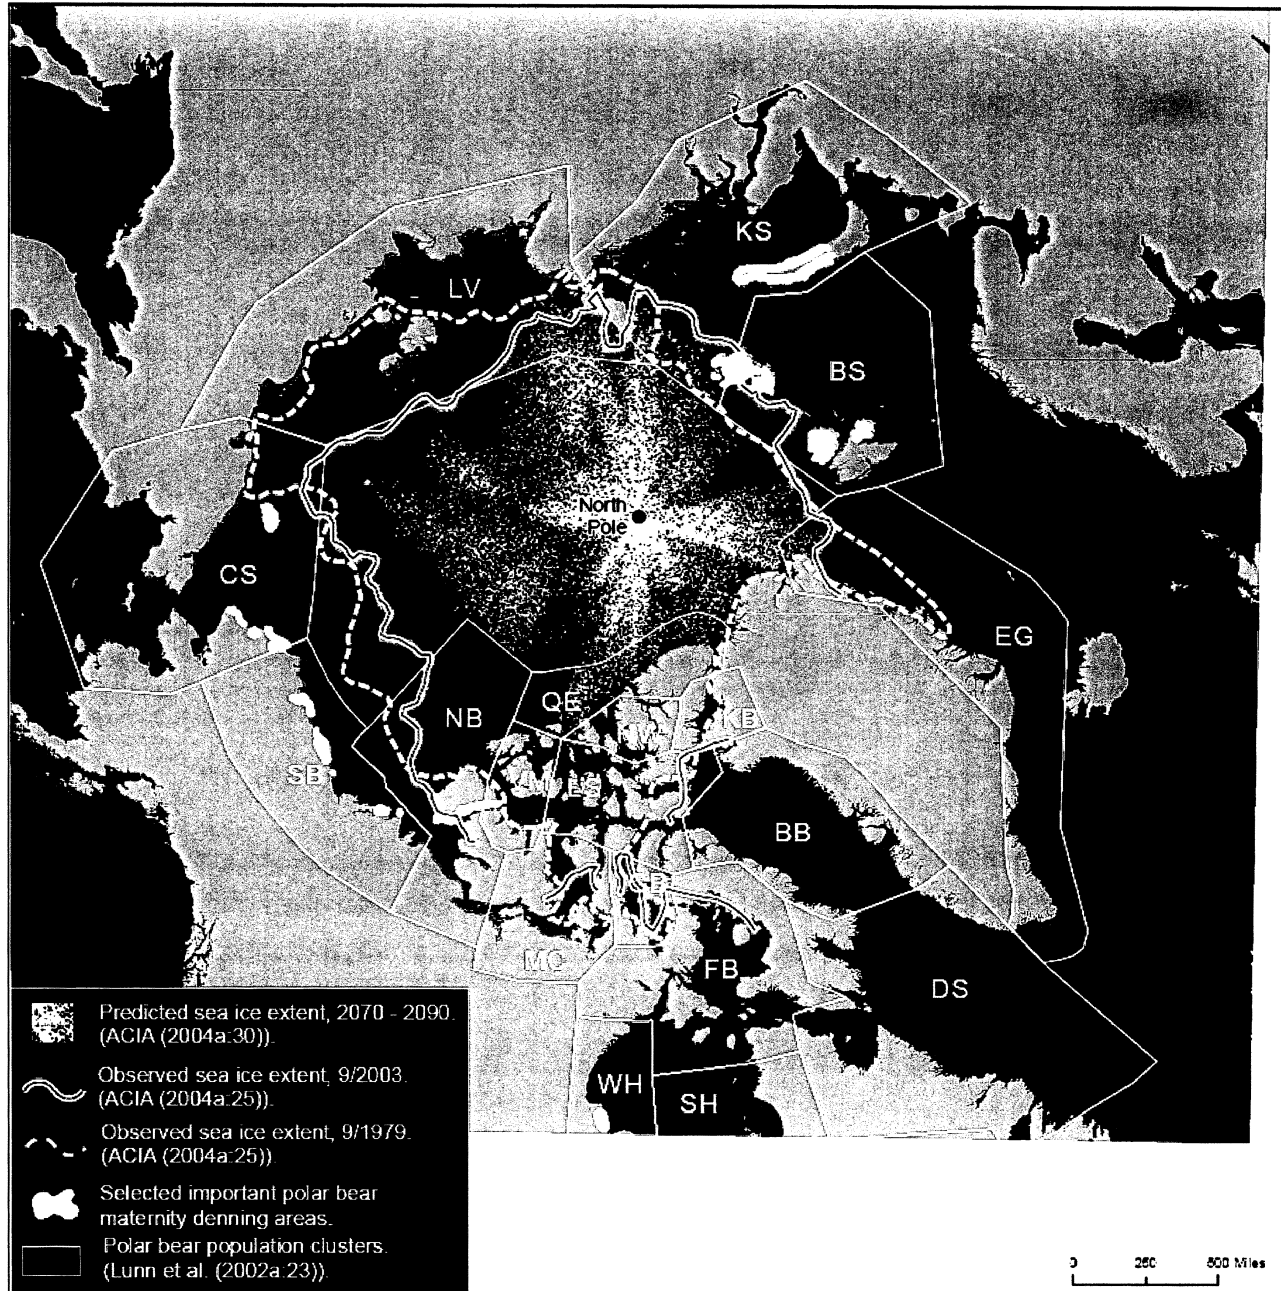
KS

LV

BS

North Pole

CS

EG

NB

QE

KB

NW

SB

LS

BB

B

MC

FB

DS

WH

SH

Predicted sea ice extent, 2070 - 2090. (ACIA (2004a:30)).

Observed sea ice extent, 9/2003. (ACIA (2004a:25)).

Observed sea ice extent, 9/1979. (ACIA (2004a:25)).

Selected important polar bear maternity denning areas.

Polar bear population clusters. (Lunn et al. (2002a:23)).

0 250 500 Miles